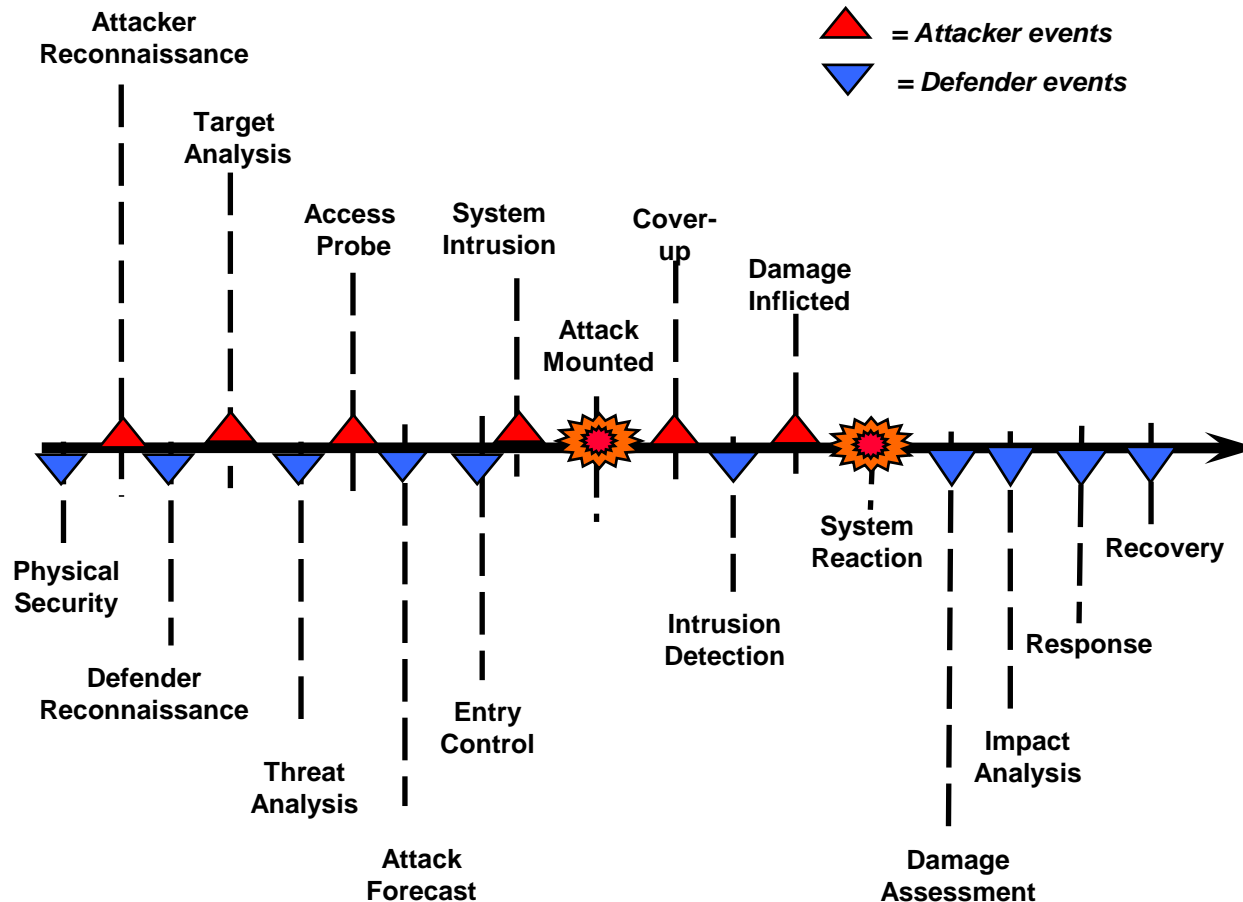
= Attacker events

= Defender events

Attacker Reconnaissance

Target Analysis

Access Probe

System Intrusion

Attack Mounted

Cover-up

Damage Inflicted

Physical Security

Defender Reconnaissance

Threat Analysis

Attack Forecast

Entry Control

Intrusion Detection

System Reaction

Damage Assessment

Impact Analysis

Response

Recovery